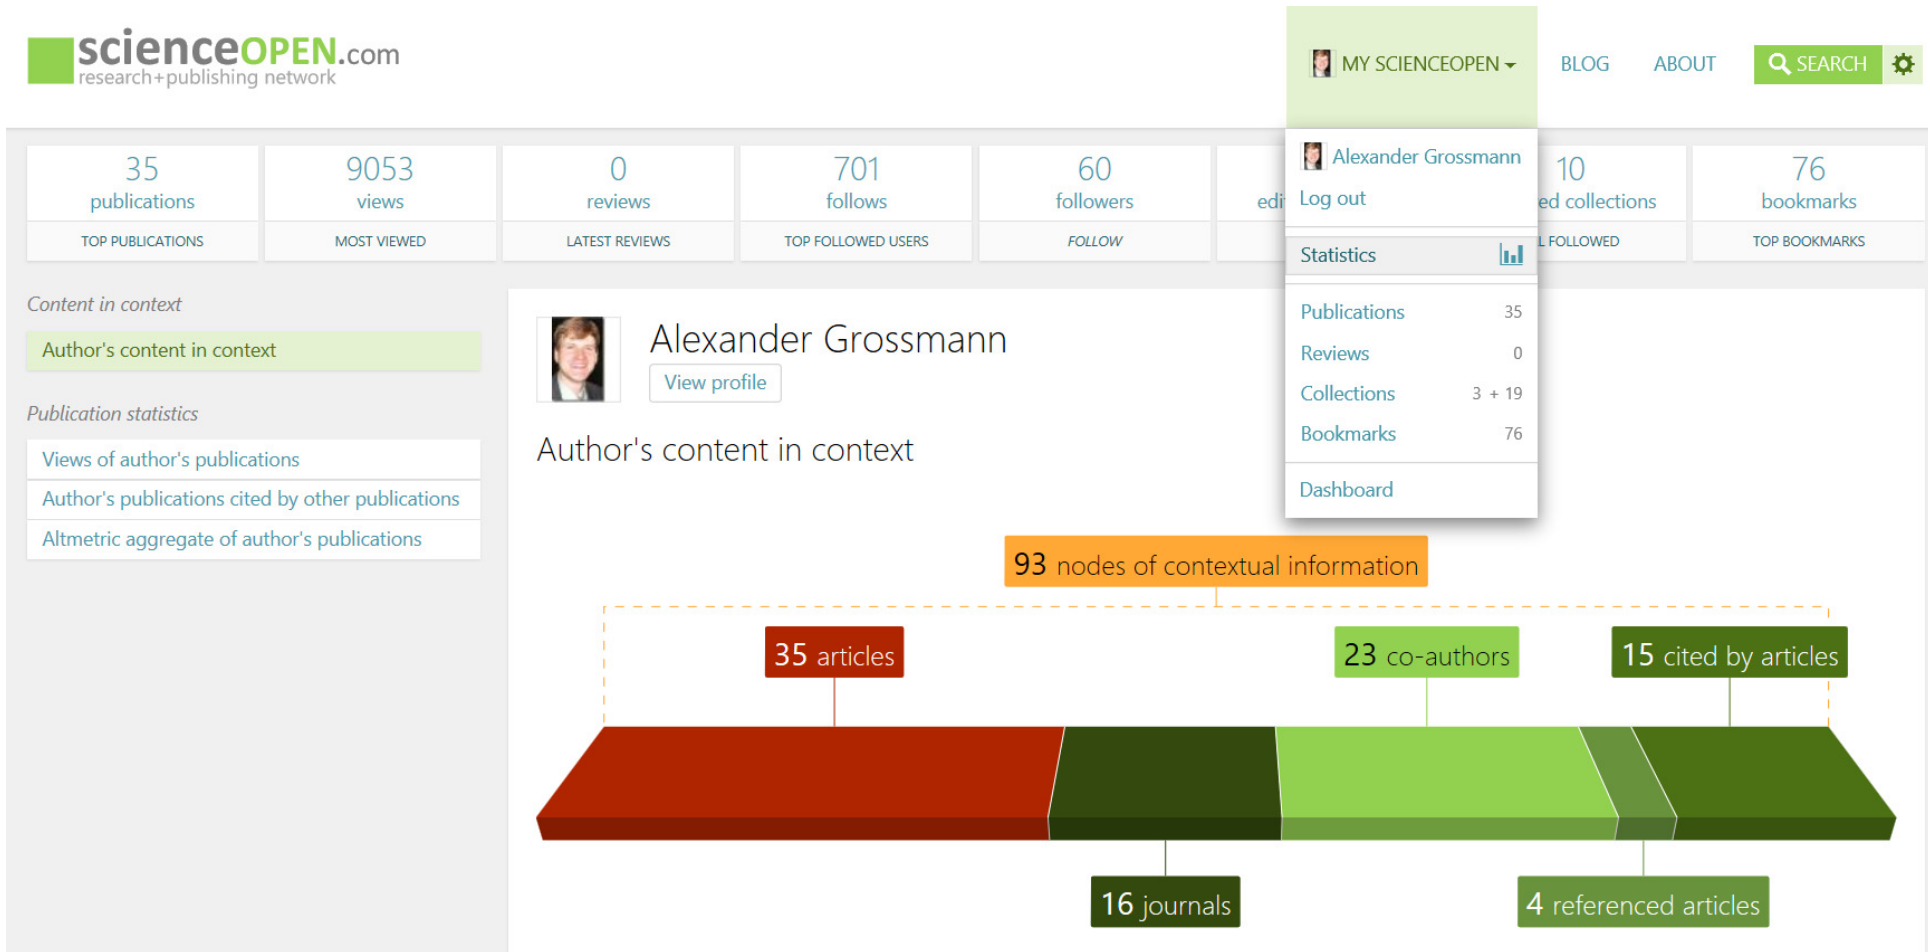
scienceOPEN.com
research+publishing network

MY SCIENCEOPEN BLOG ABOUT SEARCH

35
publications
TOP PUBLICATIONS

9053
views
MOST VIEWED

0
reviews
LATEST REVIEWS

701
follows
TOP FOLLOWED USERS

60
followers
FOLLOW

edi

10
ed collections
L FOLLOWED

76
bookmarks
TOP BOOKMARKS

Alexander Grossmann
Log out
Statistics
Publications 35
Reviews 0
Collections 3 + 19
Bookmarks 76
Dashboard

Content in context
Author's content in context

Publication statistics
Views of author's publications
Author's publications cited by other publications
Altmetric aggregate of author's publications

Alexander Grossmann
View profile

Author's content in context

93 nodes of contextual information
35 articles
23 co-authors
15 cited by articles
16 journals
4 referenced articles